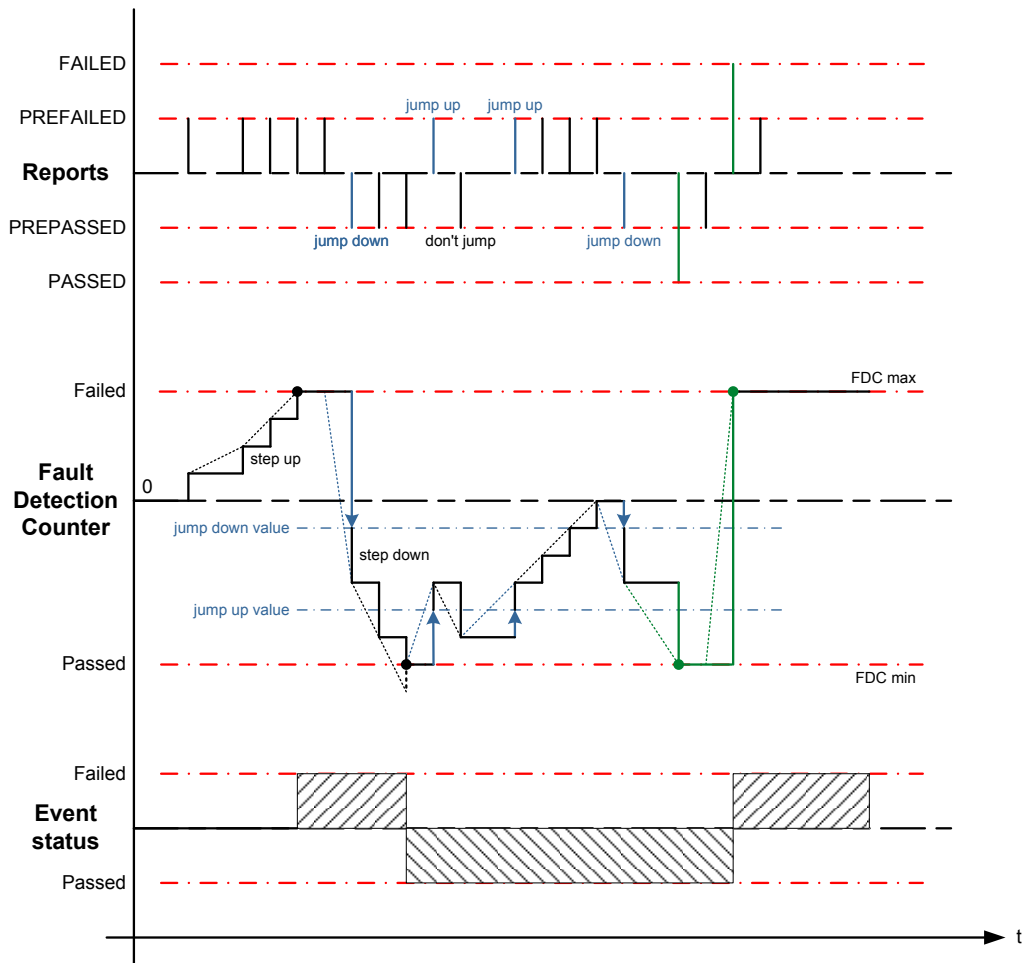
FAILED

PREFAILED

jump up

jump up

Reports

PREPASSED

jump down

don't jump

jump down

PASSED

Failed

FDC max

step up

Fault Detection Counter

0

jump down value

step down

jump up value

Passed

FDC min

Failed

Event status

Passed

t